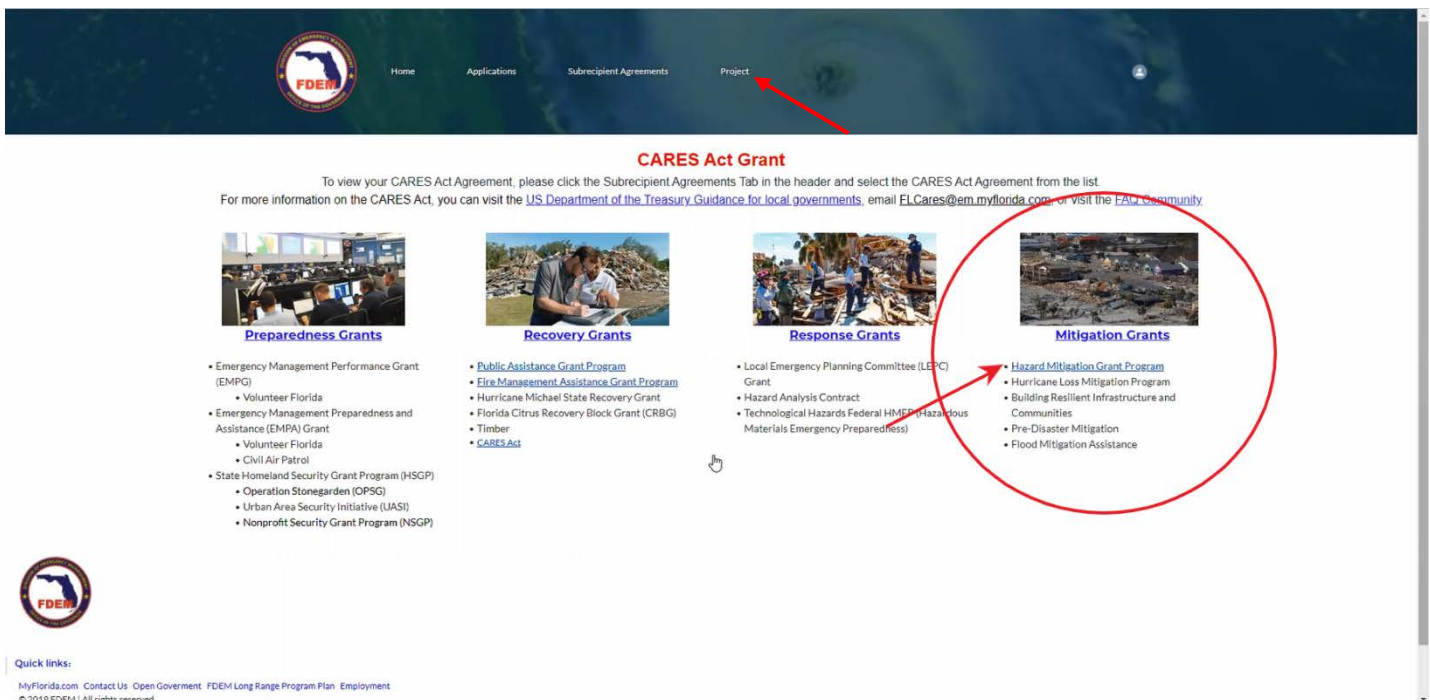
FDEM

Home Applications Subrecipient Agreements Project

CARES Act Grant

To view your CARES Act Agreement, please click the Subrecipient Agreements Tab in the header and select the CARES Act Agreement from the list.

For more information on the CARES Act, you can visit the US Department of the Treasury Guidance for local governments, email FLCares@em.myflorida.com, or visit the FAQ Community

Preparedness Grants

- Emergency Management Performance Grant (EMPG)
  - Volunteer Florida
- Emergency Management Preparedness and Assistance (EMPA) Grant
  - Volunteer Florida
  - Civil Air Patrol
- State Homeland Security Grant Program (HSGP)
  - Operation Stonegarden (OPSG)
  - Urban Area Security Initiative (UASI)
  - Nonprofit Security Grant Program (NSGP)

Recovery Grants

- Public Assistance Grant Program
- Fire Management Assistance Grant Program
- Hurricane Michael State Recovery Grant
- Florida Citrus Recovery Block Grant (CRBG)
- Timber
- CARES Act

Response Grants

- Local Emergency Planning Committee (LEPC) Grant
- Hazard Analysis Contract
- Technological Hazards Federal HMEP (Hazardous Materials Emergency Preparedness)

Mitigation Grants

- Hazard Mitigation Grant Program
- Hurricane Loss Mitigation Program
- Building Resilient Infrastructure and Communities
- Pre-Disaster Mitigation
- Flood Mitigation Assistance

FDEM

Quick links:

MyFlorida.com Contact Us Open Goverment FDEM Long Range Program Plan Employment

© 2019 FDEM | All rights reserved